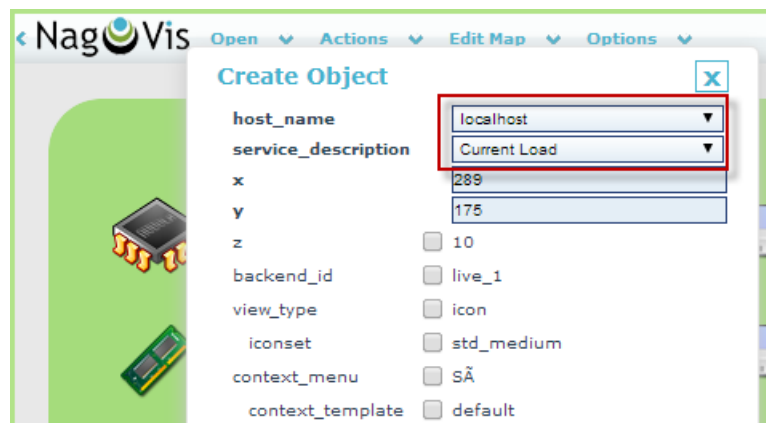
NagVis Open Actions Edit Map Options

Create Object

x

| | |
|---|---|
| host_name | localhost |
| service_description | Current Load |
| x | 289 |
| y | 175 |
| z | 10 |
| backend_id | live_1 |
| view_type | icon |
| iconset | std_medium |
| context_menu | SÃ |
| context_template | default |